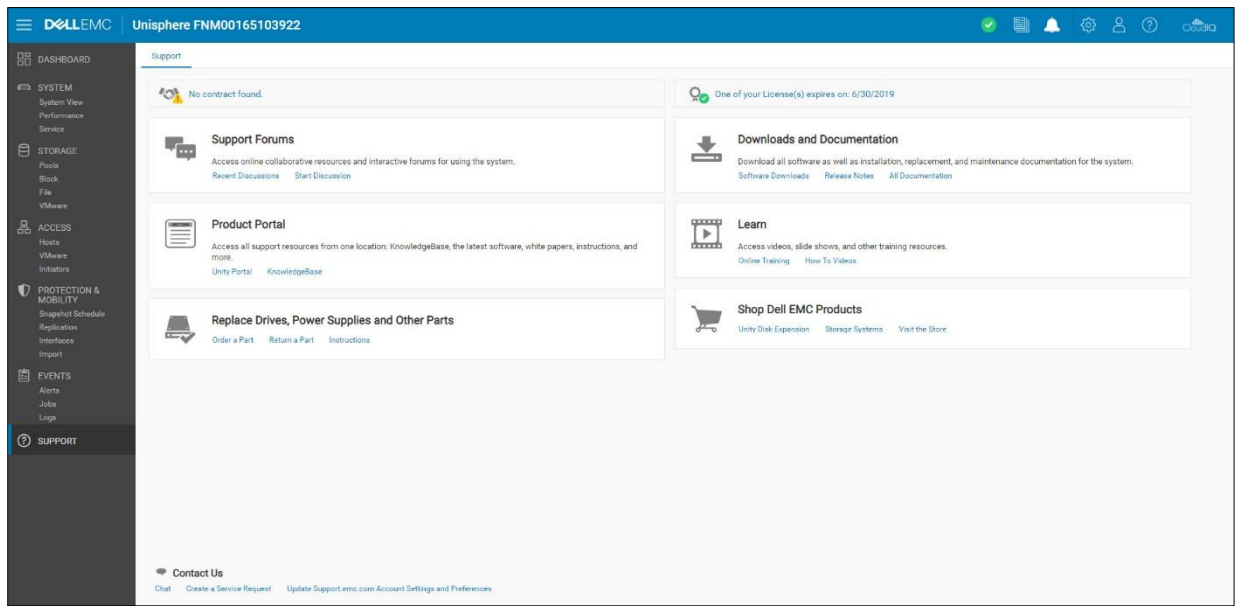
DELLEMC Unisphere FNM00165103922

CloudIQ

DASHBOARD
SYSTEM
System View
Performance
Service
STORAGE
Pools
Block
File
VMware
ACCESS
Hosts
VMware
Initiators
PROTECTION & MOBILITY
Snapshot Schedule
Replication
Interfaces
Import
EVENTS
Alerts
Jobs
Logs
SUPPORT

Support

No contract found.

One of your License(s) expires on: 6/30/2019

Support Forums
Access online collaborative resources and interactive forums for using the system.
Recent Discussions Start Discussion

Downloads and Documentation
Download all software as well as installation, replacement, and maintenance documentation for the system.
Software Downloads Release Notes All Documentation

Product Portal
Access all support resources from one location: KnowledgeBase, the latest software, white papers, instructions, and more.
Unity Portal KnowledgeBase

Learn
Access videos, slide shows, and other training resources.
Online Training How To Videos

Replace Drives, Power Supplies and Other Parts
Order a Part Return a Part Instructions

Shop Dell EMC Products
Unity Disk Expansion Storage Systems Visit the Store

Contact Us
Chat Create a Service Request Update Support.emc.com Account Settings and Preferences